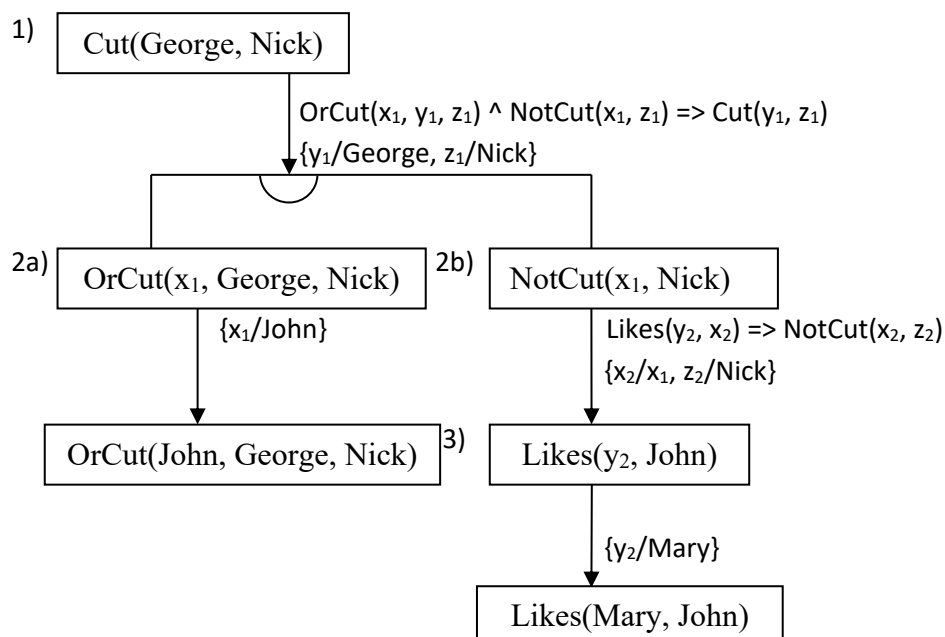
1) Cut(George, Nick)

OrCut($x_1$, $y_1$, $z_1$) ^ NotCut($x_1$, $z_1$) => Cut($y_1$, $z_1$)
{$y_1$/George, $z_1$/Nick}

2a) OrCut($x_1$, George, Nick)

2b) NotCut($x_1$, Nick)

{$x_1$/John}

Likes($y_2$, $x_2$) => NotCut($x_2$, $z_2$)
{$x_2$/$x_1$, $z_2$/Nick}

OrCut(John, George, Nick)

3) Likes($y_2$, John)

{$y_2$/Mary}

Likes(Mary, John)